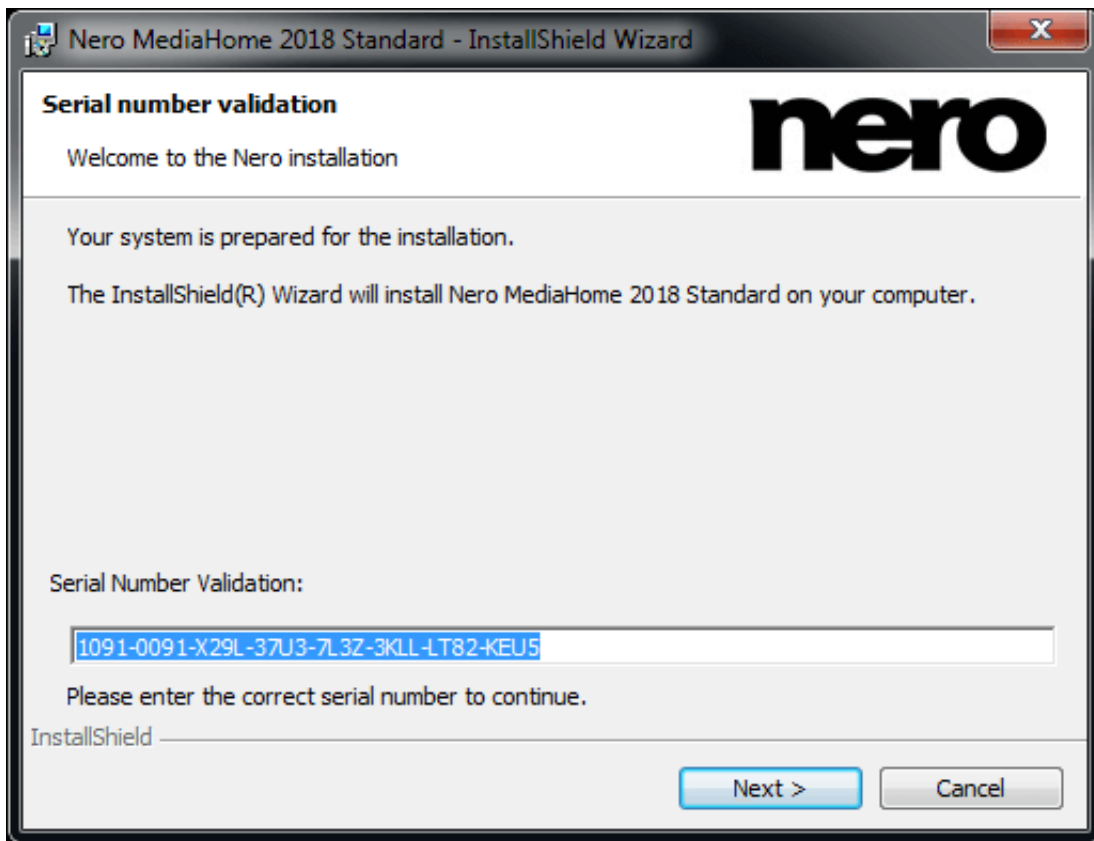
Nero MediaHome 2018 Standard - InstallShield Wizard

Serial number validation

Welcome to the Nero installation

nero

Your system is prepared for the installation.

The InstallShield(R) Wizard will install Nero MediaHome 2018 Standard on your computer.

Serial Number Validation:

1091-0091-X29L-37U3-7L3Z-3KLL-LT82-KEU5

Please enter the correct serial number to continue.

InstallShield

Next >

Cancel